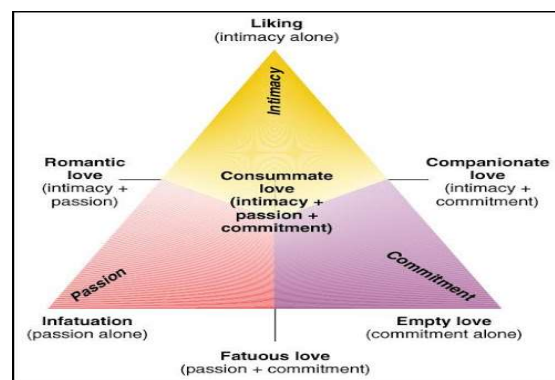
Liking
(intimacy alone)

Intimacy

Romantic love
(intimacy + passion)

Consummate love
(intimacy + passion + commitment)

Companionate love
(intimacy + commitment)

Passion

Commitment

Infatuation
(passion alone)

Empty love
(commitment alone)

Fatuous love
(passion + commitment)